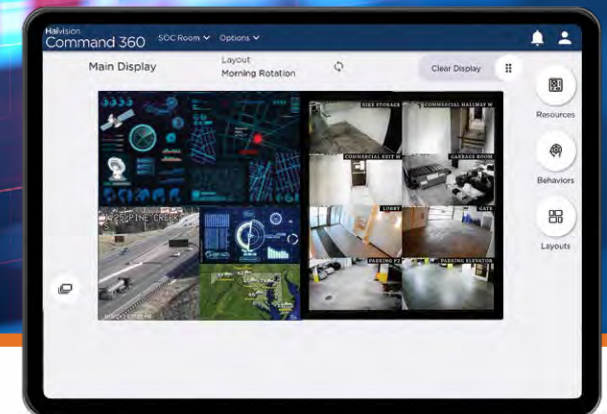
Haivision
Command 360 SOC Room Options

Main Display
Layout
Morning Rotation
Clear Display

Resources
Behaviors
Layouts

BIKE STORAGE
COMMERCIAL HALLWAY W
COMMERCIAL EXIT W
GARAGE ROOM
LOBBY
GATE
PARKING P2
PARKING ELEVATOR
PINE CREEK